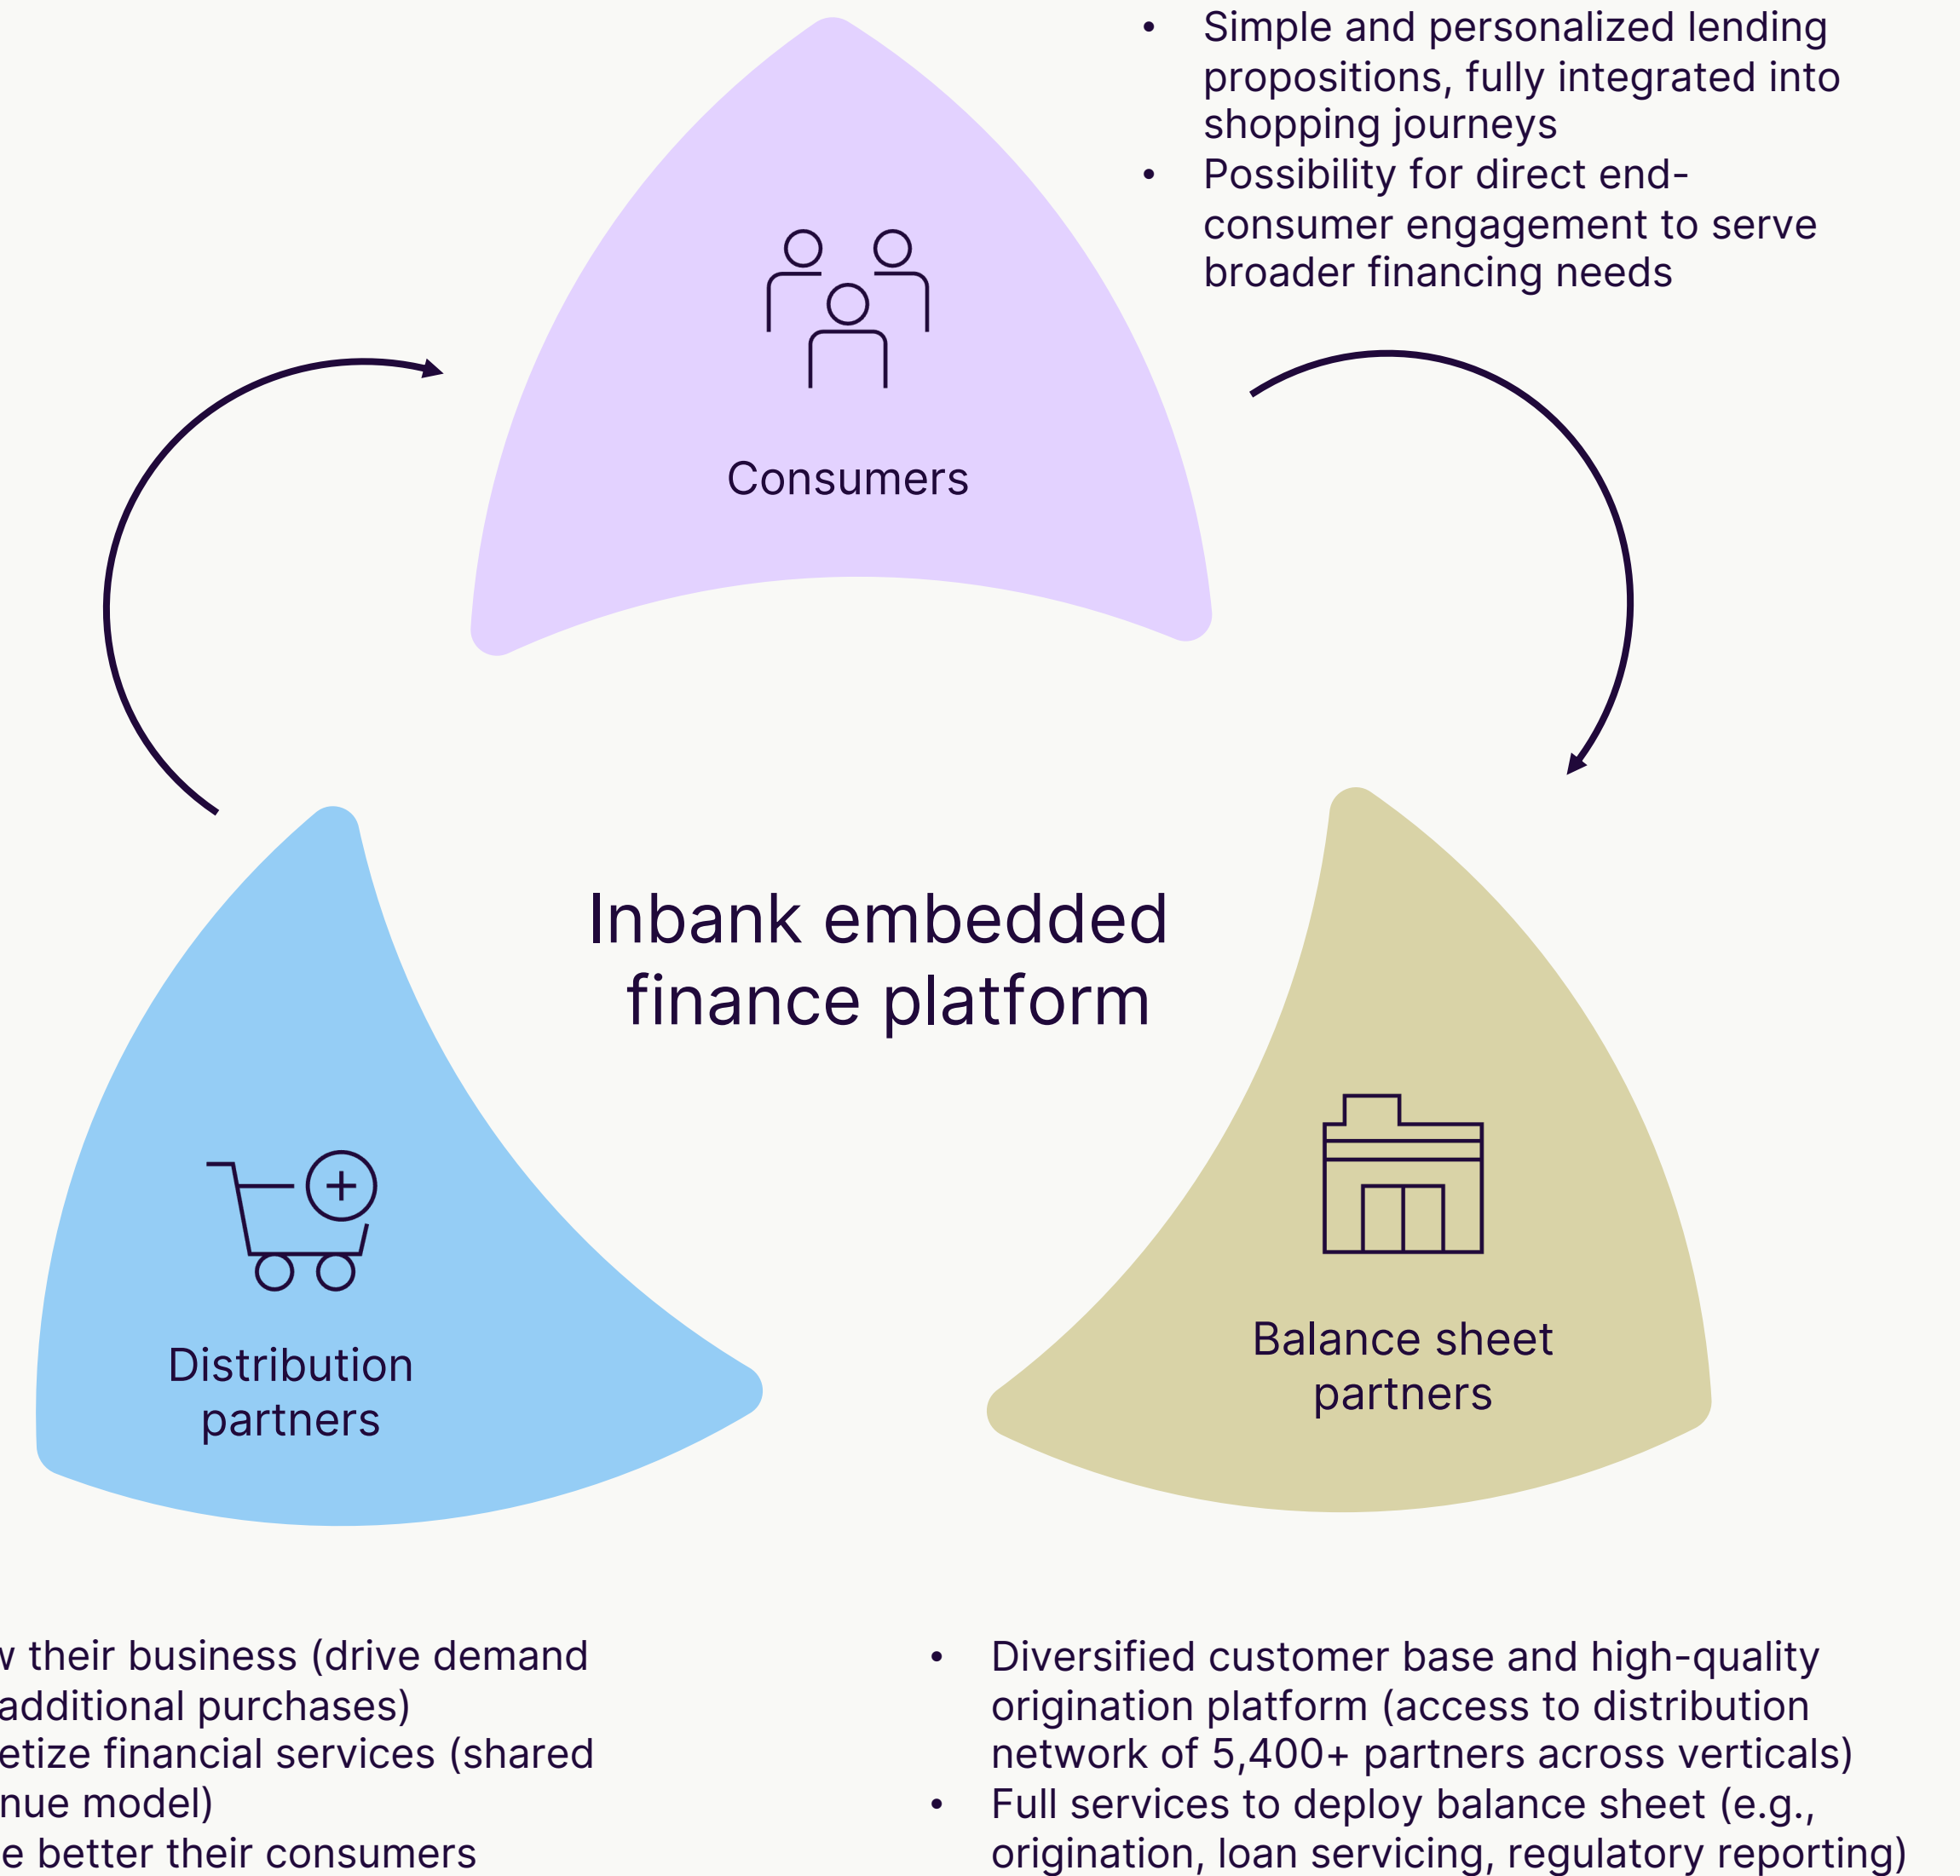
• Simple and personalized lending propositions, fully integrated into shopping journeys
• Possibility for direct end-consumer engagement to serve broader financing needs

Consumers

Inbank embedded finance platform

Distribution partners

Balance sheet partners

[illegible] their business (drive demand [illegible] additional purchases)
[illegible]etize financial services (shared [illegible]nue model)
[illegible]e better their consumers

• Diversified customer base and high-quality origination platform (access to distribution network of 5,400+ partners across verticals)
• Full services to deploy balance sheet (e.g., origination, loan servicing, regulatory reporting)